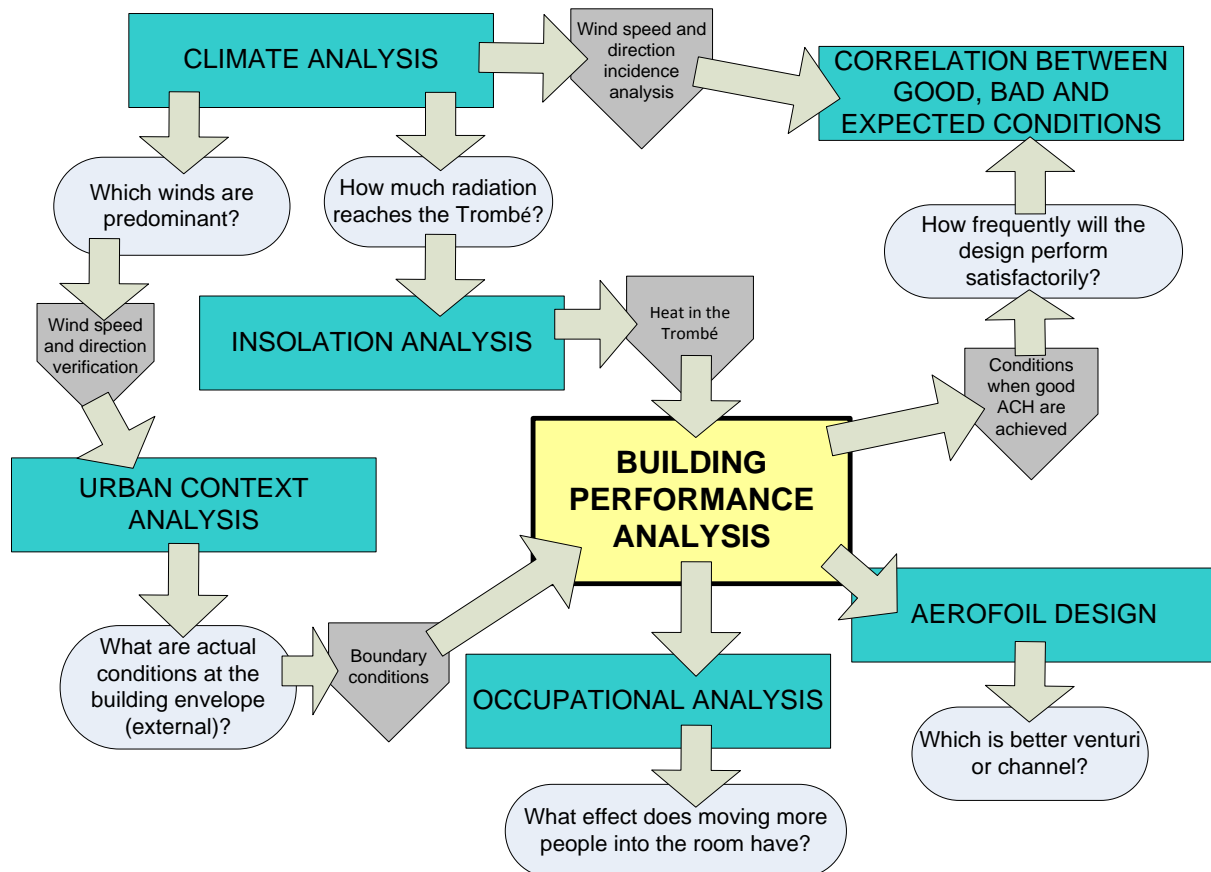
CLIMATE ANALYSIS

Wind speed and direction incidence analysis

CORRELATION BETWEEN GOOD, BAD AND EXPECTED CONDITIONS

Which winds are predominant?

How much radiation reaches the Trombé?

How frequently will the design perform satisfactorily?

Wind speed and direction verification

INSOLATION ANALYSIS

Heat in the Trombé

Conditions when good ACH are achieved

BUILDING PERFORMANCE ANALYSIS

URBAN CONTEXT ANALYSIS

AEROFOIL DESIGN

What are actual conditions at the building envelope (external)?

Boundary conditions

OCCUPATIONAL ANALYSIS

Which is better venturi or channel?

What effect does moving more people into the room have?